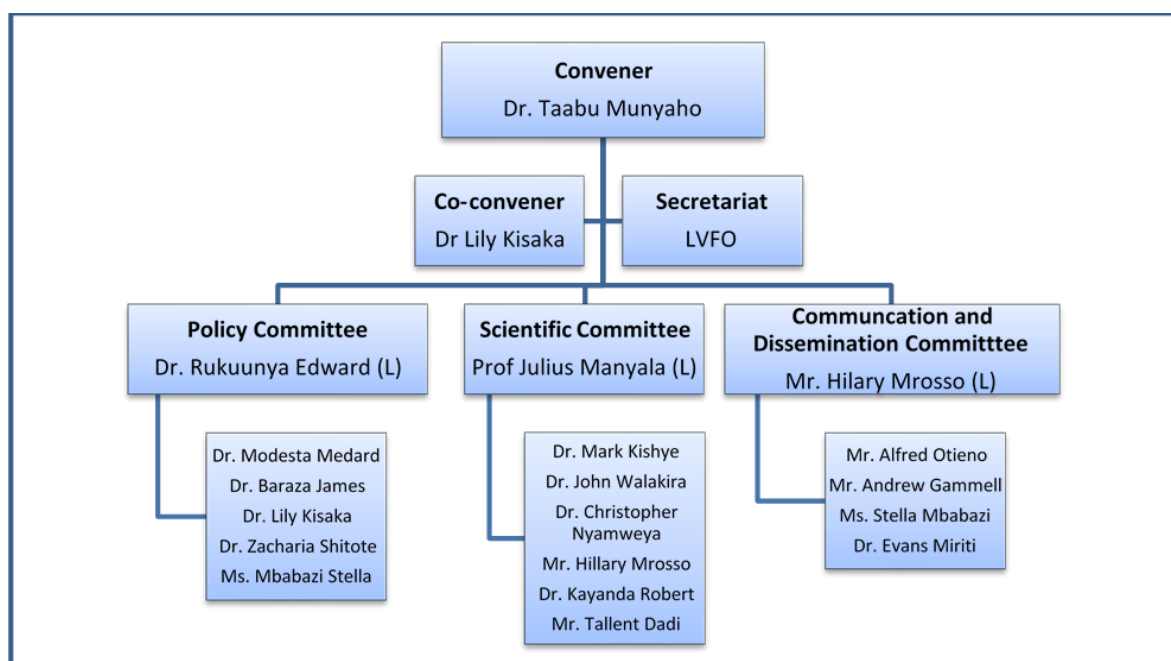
Convener
Dr. Taabu Munyaho

Co-convener
Dr Lily Kisaka

Secretariat
LVFO

Policy Committee
Dr. Rukuunya Edward (L)

Dr. Modesta Medard
Dr. Baraza James
Dr. Lily Kisaka
Dr. Zacharia Shitote
Ms. Mbabazi Stella

Scientific Committee
Prof Julius Manyala (L)

Dr. Mark Kishye
Dr. John Walakira
Dr. Christopher Nyamweya
Mr. Hillary Mrosso
Dr. Kayanda Robert
Mr. Tallent Dadi

Communcation and Dissemination Committtee
Mr. Hilary Mrosso (L)

Mr. Alfred Otieno
Mr. Andrew Gammell
Ms. Stella Mbabazi
Dr. Evans Miriti